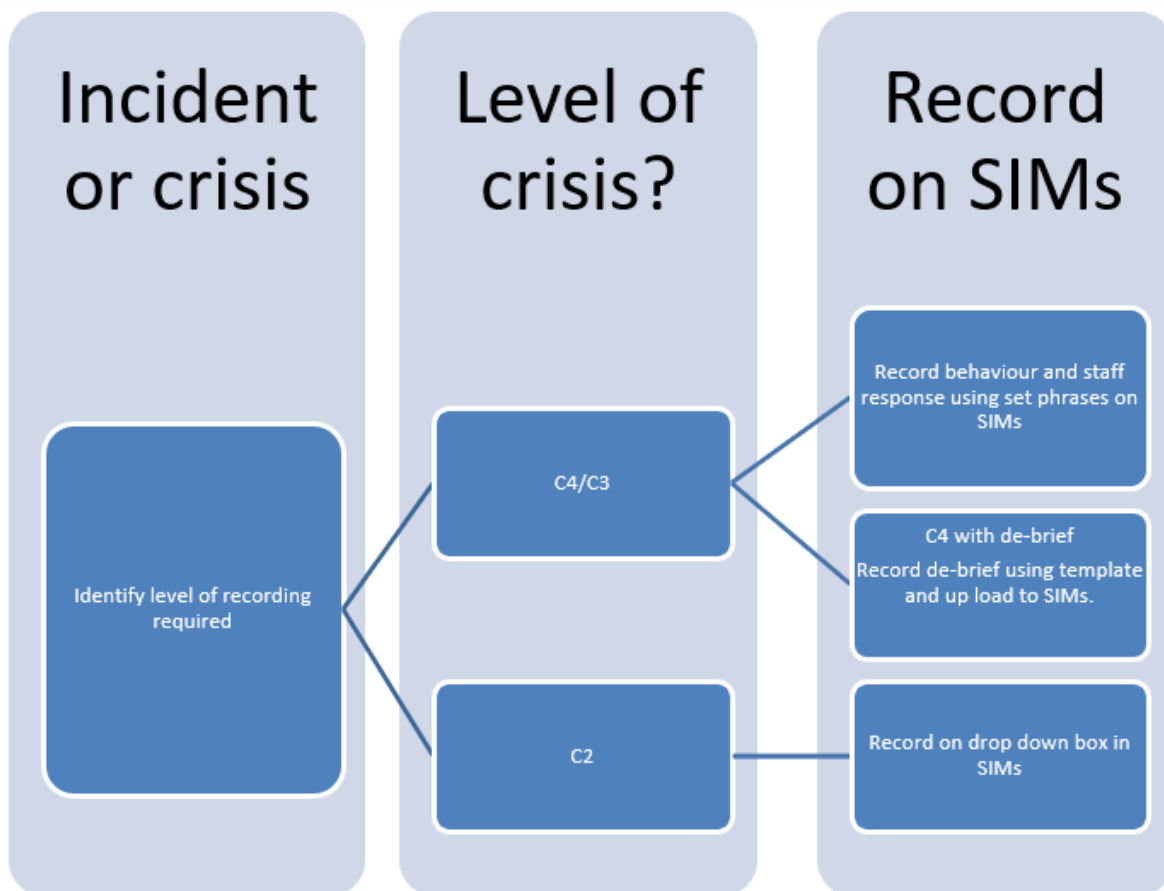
Incident or crisis

Identify level of recording required

Level of crisis?

C4/C3

C2

Record on SIMs

Record behaviour and staff response using set phrases on SIMs

C4 with de-brief

Record de-brief using template and up load to SIMs.

Record on drop down box in SIMs